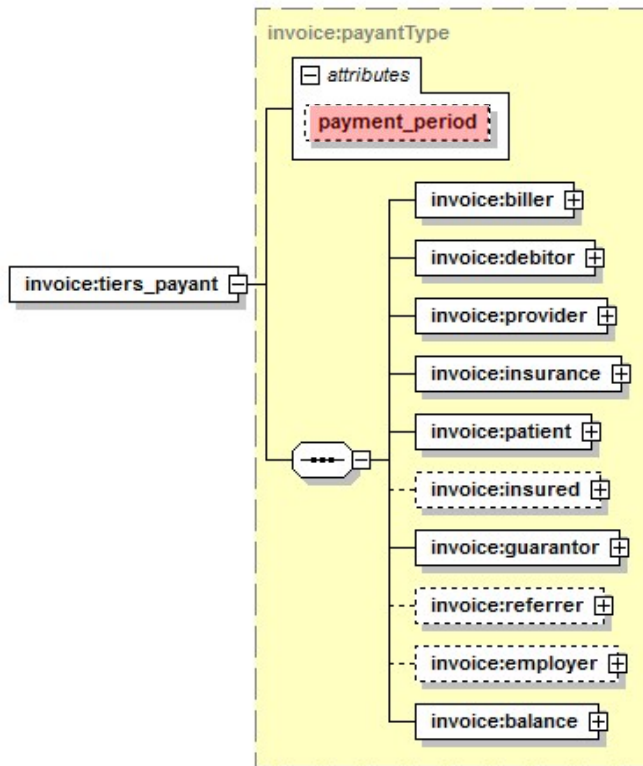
invoice:payantType

attributes

payment_period

invoice:tiers_payant

invoice:biller

invoice:debitor

invoice:provider

invoice:insurance

invoice:patient

invoice:insured

invoice:guarantor

invoice:referrer

invoice:employer

invoice:balance